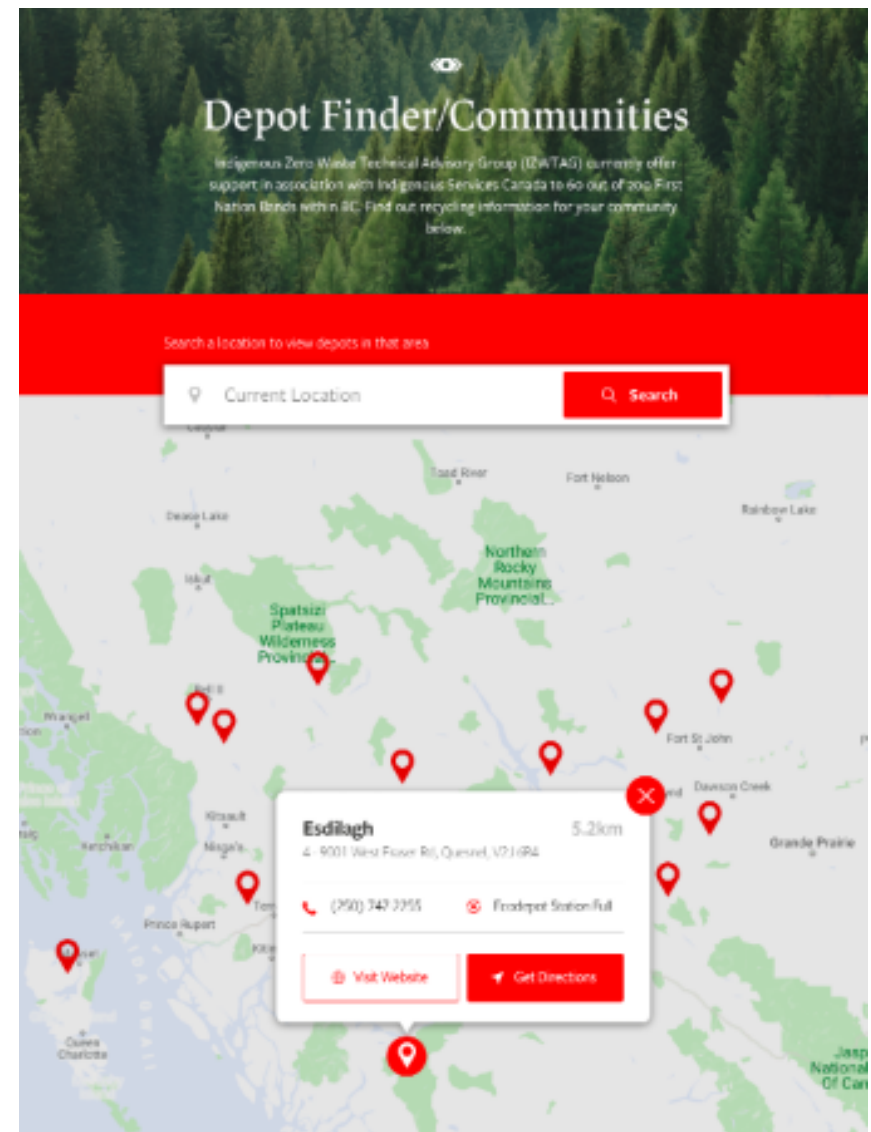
Depot Finder/Communities

Indigenous Zero Waste Technical Advisory Group (IZWTAG) currently offer support in association with Indigenous Services Canada to 60 out of 200 First Nation Bands within BC. Find out recycling information for your community below.

Search a location to view depots in that area

Current Location

Search

Toad River
Fort Nelson
Dease Lake
Rainbow Lake
Northern Rocky Mountains Provincial...
Iskut
Spatsizi Plateau Wilderness Provinc...
Wrangell
Fort St John
Dawson Creek
Kitsault
Grande Prairie
Ketchikan
Nisga'a
Prince Rupert
Queen Charlotte
Jasp National Of Ca

Esdilagh
5.2km
4 - 9001 West Fraser Rd, Quesnel, V2J 6R4
(250) 747-2255
Encorp Station Full
Visit Website
Get Directions